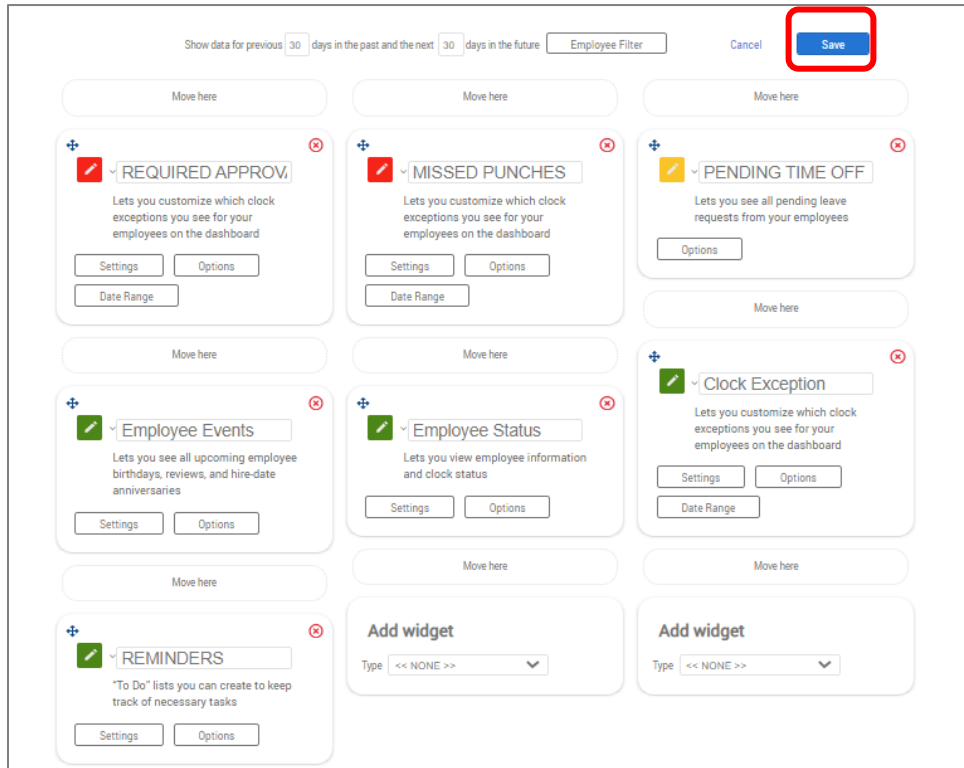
Show data for previous 30 days in the past and the next 30 days in the future Employee Filter Cancel Save

Move here

REQUIRED APPROV/

Lets you customize which clock exceptions you see for your employees on the dashboard

Settings Options

Date Range

Move here

Employee Events

Lets you see all upcoming employee birthdays, reviews, and hire-date anniversaries

Settings Options

Move here

REMINDERS

"To Do" lists you can create to keep track of necessary tasks

Settings Options

Move here

MISSED PUNCHES

Lets you customize which clock exceptions you see for your employees on the dashboard

Settings Options

Date Range

Move here

Employee Status

Lets you view employee information and clock status

Settings Options

Move here

Add widget

Type << NONE >>

Move here

PENDING TIME OFF

Lets you see all pending leave requests from your employees

Options

Move here

Clock Exception

Lets you customize which clock exceptions you see for your employees on the dashboard

Settings Options

Date Range

Move here

Add widget

Type << NONE >>